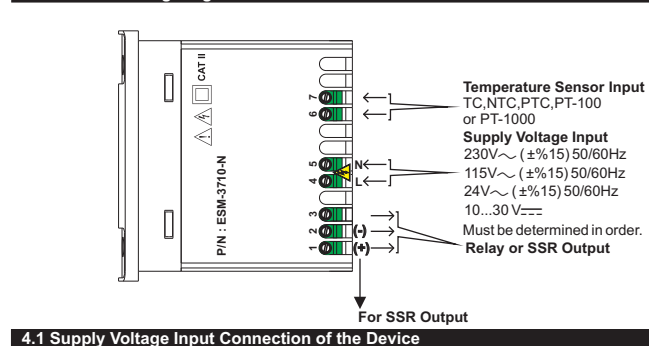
CAT II

P/N : ESM-3710-N

7
6
5
4
3
2
1

N
L
(-)
(+)

Temperature Sensor Input
TC,NTC,PTC,PT-100
or PT-1000
Supply Voltage Input
230V$\sim$ (±%15) 50/60Hz
115V$\sim$ (±%15) 50/60Hz
24V$\sim$ (±%15) 50/60Hz
10...30 V$\overline{\overline{\ \ }}$
Must be determined in order.
Relay or SSR Output

For SSR Output

4.1 Supply Voltage Input Connection of the Device